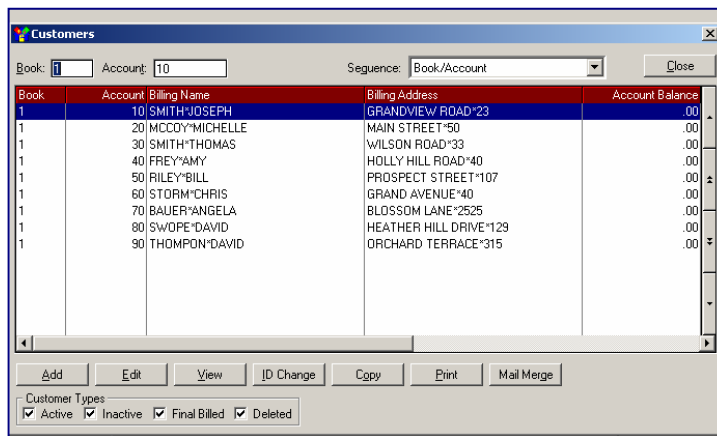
Customers

Book: 1 Account: 10 Sequence: Book/Account Close

| Book | Account | Billing Name | Billing Address | Account Balance |
|---|---|---|---|---|
| 1 | 10 | SMITH*JOSEPH | GRANDVIEW ROAD*23 | .00 |
| 1 | 20 | MCCOY*MICHELLE | MAIN STREET*50 | .00 |
| 1 | 30 | SMITH*THOMAS | WILSON ROAD*33 | .00 |
| 1 | 40 | FREY*AMY | HOLLY HILL ROAD*40 | .00 |
| 1 | 50 | RILEY*BILL | PROSPECT STREET*107 | .00 |
| 1 | 60 | STORM*CHRIS | GRAND AVENUE*40 | .00 |
| 1 | 70 | BAUER*ANGELA | BLOSSOM LANE*2525 | .00 |
| 1 | 80 | SWOPE*DAVID | HEATHER HILL DRIVE*129 | .00 |
| 1 | 90 | THOMPON*DAVID | ORCHARD TERRACE*315 | .00 |

Add Edit View ID Change Copy Print Mail Merge

Customer Types
Active Inactive Final Billed Deleted